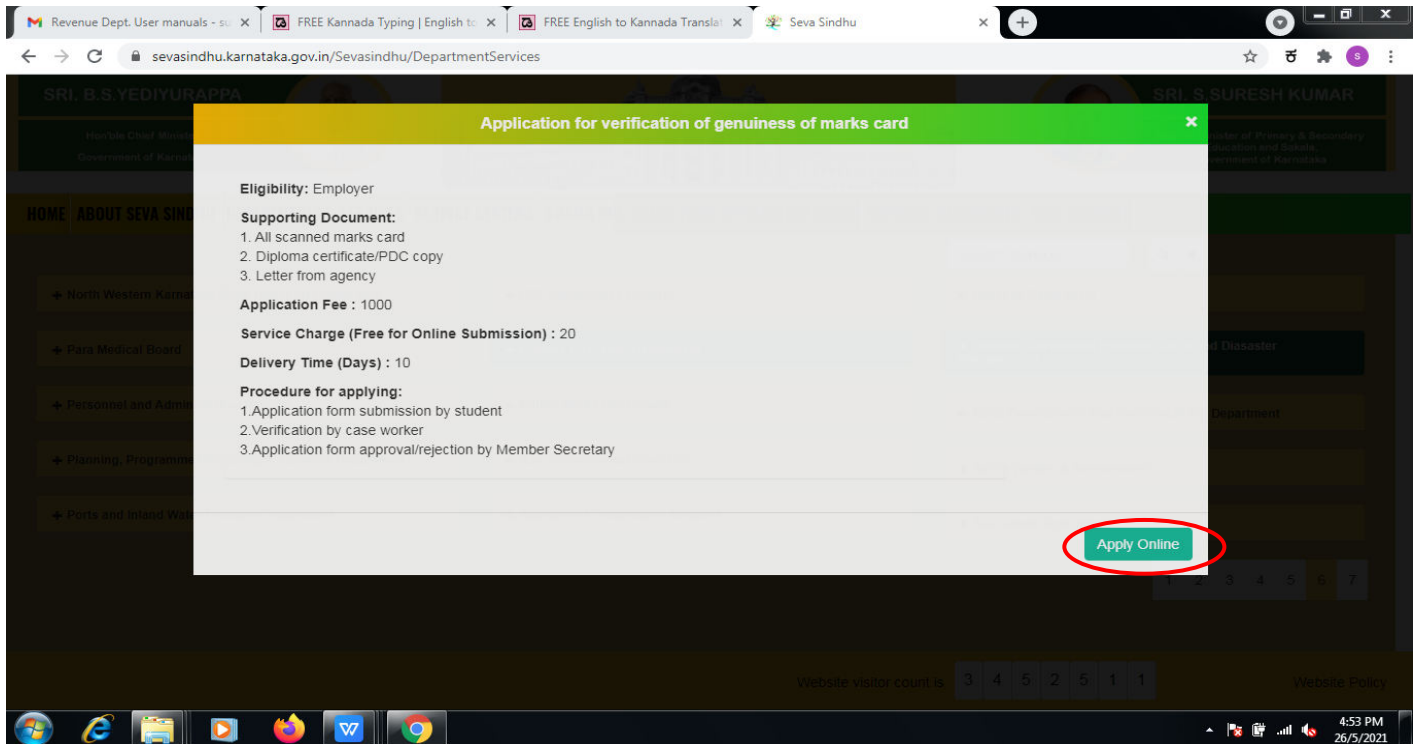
Revenue Dept. User manuals - su ×
FREE Kannada Typing | English to ×
FREE English to Kannada Translat ×
Seva Sindhu ×

sevasindhu.karnataka.gov.in/Sevasindhu/DepartmentServices

SRI. B.S.YEDIYURAPPA
Hon'ble Chief Minister
Government of Karnataka

SRI. S.SURESH KUMAR
Minister of Primary & Secondary Education and Sakala
Government of Karnataka

HOME ABOUT SEVA SINDHU

+ North Western Karnataka
+ Para Medical Board
+ Personnel and Admin
+ Planning, Programme
+ Ports and Inland Water

Disaster
Department

1 2 3 4 5 6 7

Website visitor count is 3 4 5 2 5 1 1
Website Policy

Application for verification of genuiness of marks card

Eligibility: Employer

Supporting Document:
1. All scanned marks card
2. Diploma certificate/PDC copy
3. Letter from agency

Application Fee : 1000

Service Charge (Free for Online Submission) : 20

Delivery Time (Days) : 10

Procedure for applying:
1.Application form submission by student
2.Verification by case worker
3.Application form approval/rejection by Member Secretary

Apply Online

4:53 PM
26/5/2021